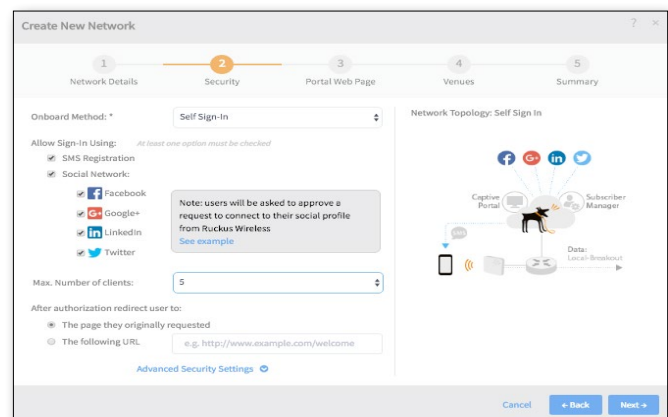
Create New Network

? ×

1
Network Details

2
Security

3
Portal Web Page

4
Venues

5
Summary

Onboard Method: *

Self Sign-In

Allow Sign-In Using:

At least one option must be checked

SMS Registration

Social Network:

Facebook

Google+

LinkedIn

Twitter

Note: users will be asked to approve a request to connect to their social profile from Ruckus Wireless
See example

Max. Number of clients:

5

After authorization redirect user to:

The page they originally requested

The following URL

e.g. http://www.example.com/welcome

Advanced Security Settings

Network Topology: Self Sign In

Captive Portal

Subscriber Manager

Data: Local-Breakout

Cancel

← Back

Next →